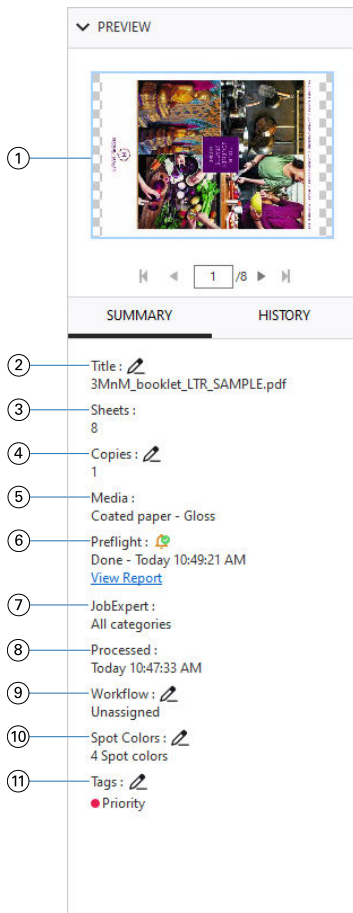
PREVIEW

1

1 /8

SUMMARY HISTORY

2 Title :
3MnM_booklet_LTR_SAMPLE.pdf

3 Sheets :
8

4 Copies :
1

5 Media :
Coated paper - Gloss

6 Preflight :
Done - Today 10:49:21 AM
View Report

7 JobExpert :
All categories

8 Processed :
Today 10:47:33 AM

9 Workflow :
Unassigned

10 Spot Colors :
4 Spot colors

11 Tags :
Priority